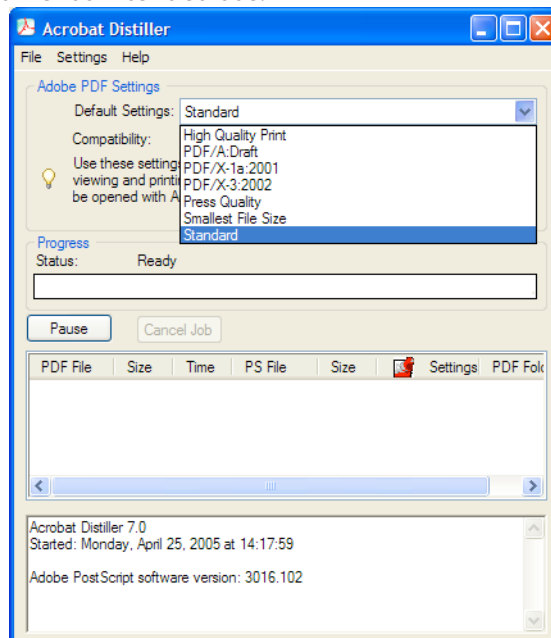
Acrobat Distiller

File Settings Help

Adobe PDF Settings

Default Settings: Standard

Compatibility:

Use these setting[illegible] viewing and printi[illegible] be opened with A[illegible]

High Quality Print
PDF/A:Draft
PDF/X-1a:2001
PDF/X-3:2002
Press Quality
Smallest File Size
Standard

Progress

Status: Ready

Pause

Cancel Job

| PDF File | Size | Time | PS File | Size | | Settings | PDF Fol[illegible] |
|---|---|---|---|---|---|---|---|

Acrobat Distiller 7.0
Started: Monday, April 25, 2005 at 14:17:59

Adobe PostScript software version: 3016.102